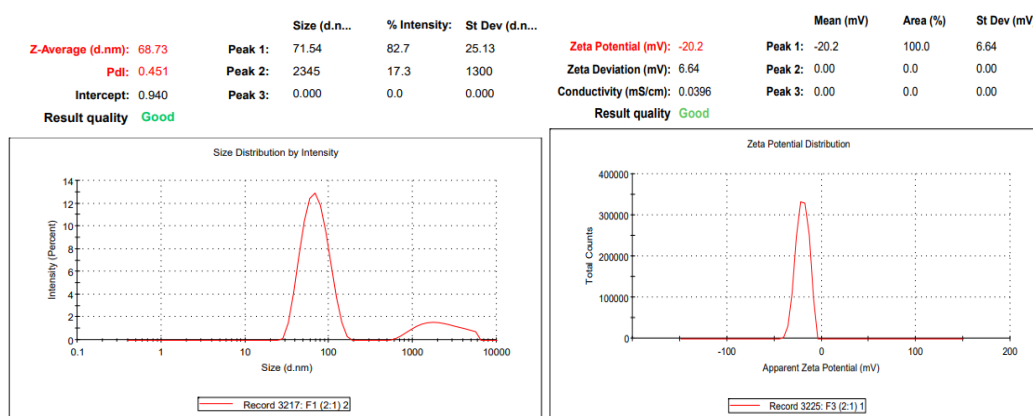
Z-Average (d.nm): 68.73
PdI: 0.451
Intercept: 0.940
Result quality Good

| | Size (d.n... | % Intensity: | St Dev (d.n... |
|---|---|---|---|
| Peak 1: | 71.54 | 82.7 | 25.13 |
| Peak 2: | 2345 | 17.3 | 1300 |
| Peak 3: | 0.000 | 0.0 | 0.000 |

Zeta Potential (mV): -20.2
Zeta Deviation (mV): 6.64
Conductivity (mS/cm): 0.0396
Result quality Good

| | Mean (mV) | Area (%) | St Dev (mV) |
|---|---|---|---|
| Peak 1: | -20.2 | 100.0 | 6.64 |
| Peak 2: | 0.00 | 0.0 | 0.00 |
| Peak 3: | 0.00 | 0.0 | 0.00 |

Size Distribution by Intensity

Intensity (Percent)
14
12
10
8
6
4
2
0
0.1
1
10
100
1000
10000
Size (d.nm)

Record 3217: F1 (2:1) 2

Zeta Potential Distribution

Total Counts
400000
300000
200000
100000
0
-100
0
100
200
Apparent Zeta Potential (mV)

Record 3225: F3 (2:1) 1